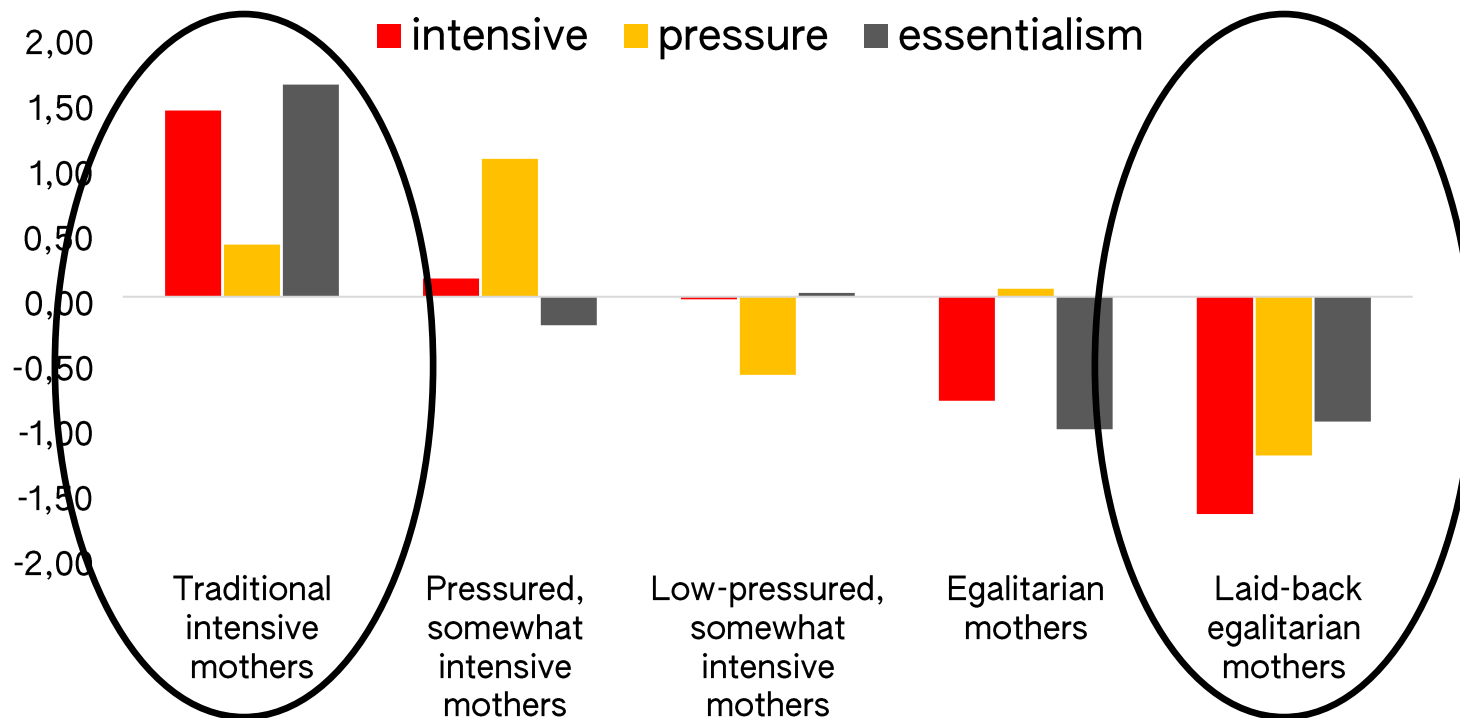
intensive pressure essentialism

2,00
1,50
1,00
0,50
0,00
-0,50
-1,00
-1,50
-2,00

Traditional intensive mothers

Pressured, somewhat intensive mothers

Low-pressured, somewhat intensive mothers

Egalitarian mothers

Laid-back egalitarian mothers